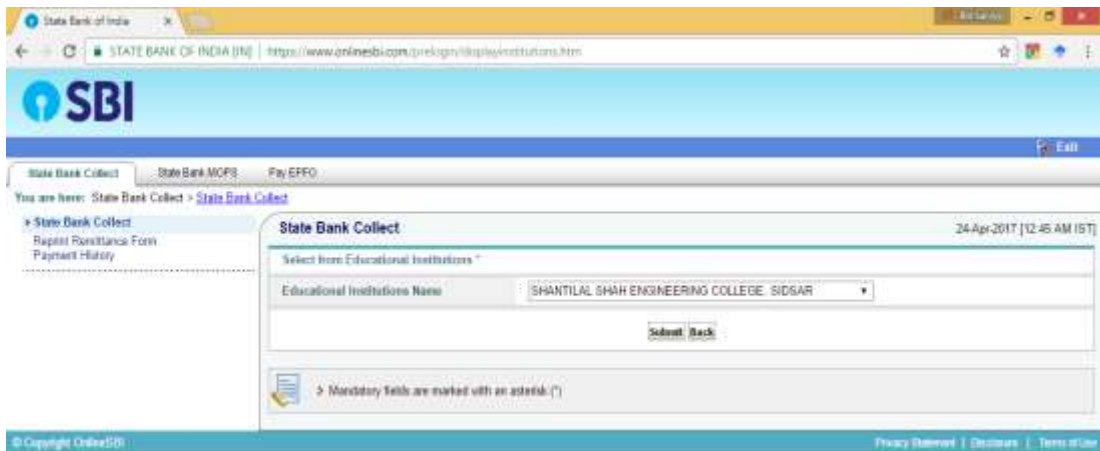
State Bank of India ×

STATE BANK OF INDIA [IN] | https://www.onlinesbi.com/prelogin/displayinstitutions.htm

SBI

Exit

State Bank Collect | State Bank MOPS | Pay EPFO

You are here: State Bank Collect > State Bank Collect

> State Bank Collect
Reprint Remittance Form
Payment History

State Bank Collect

24-Apr-2017 [12:45 AM IST]

Select from Educational Institutions *

Educational Institutions Name | SHANTILAL SHAH ENGINEERING COLLEGE, SIDSAR

Submit Back

> Mandatory fields are marked with an asterisk (*)

© Copyright OnlineSBI

Privacy Statement | Disclosure | Terms of Use